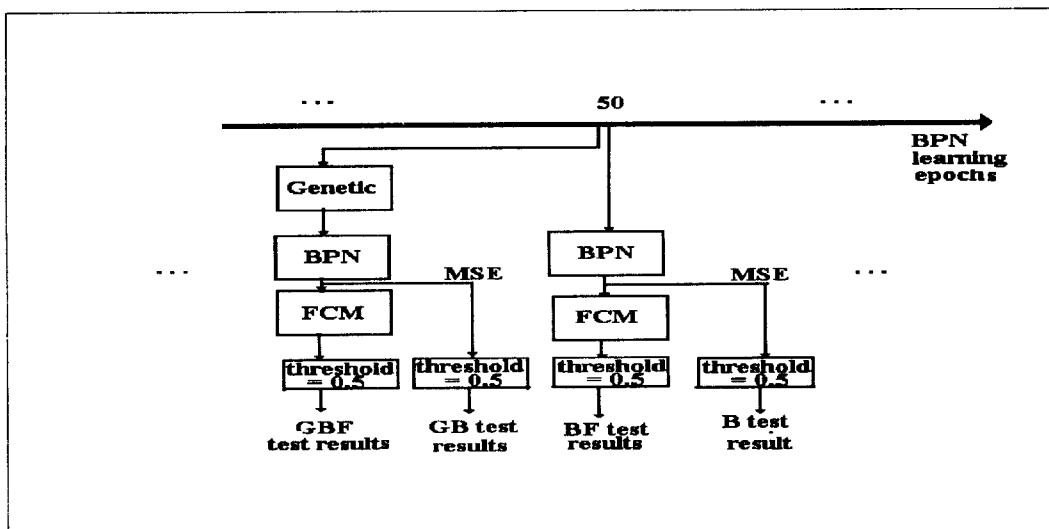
...

50

...

BPN learning epochs

Genetic

BPN

...

MSE

BPN

MSE

...

FCM

FCM

threshold = 0.5

threshold = 0.5

threshold = 0.5

threshold = 0.5

GBF test results

GB test results

BF test results

B test result